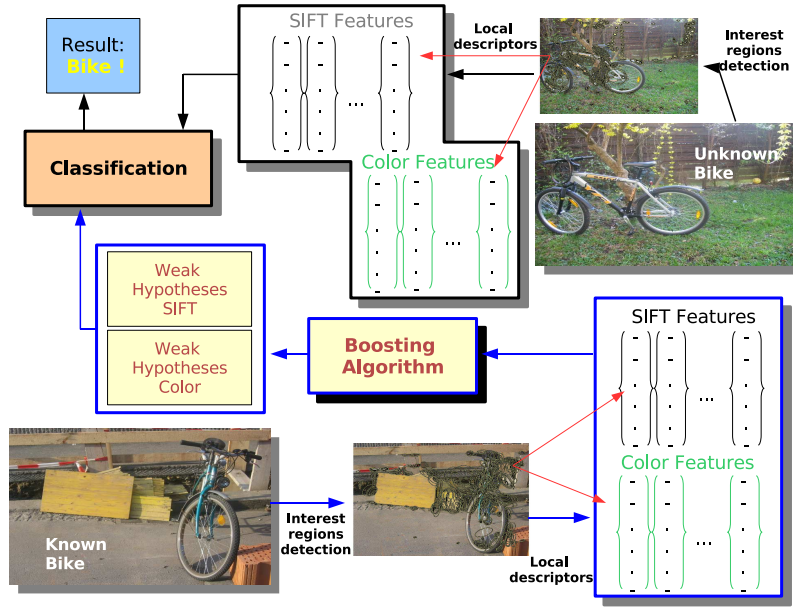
Result:
Bike !

SIFT Features

Local descriptors

Interest regions detection

Classification

Color Features

Unknown Bike

Weak Hypotheses SIFT

Weak Hypotheses Color

Boosting Algorithm

SIFT Features

Color Features

Known Bike

Interest regions detection

Local descriptors